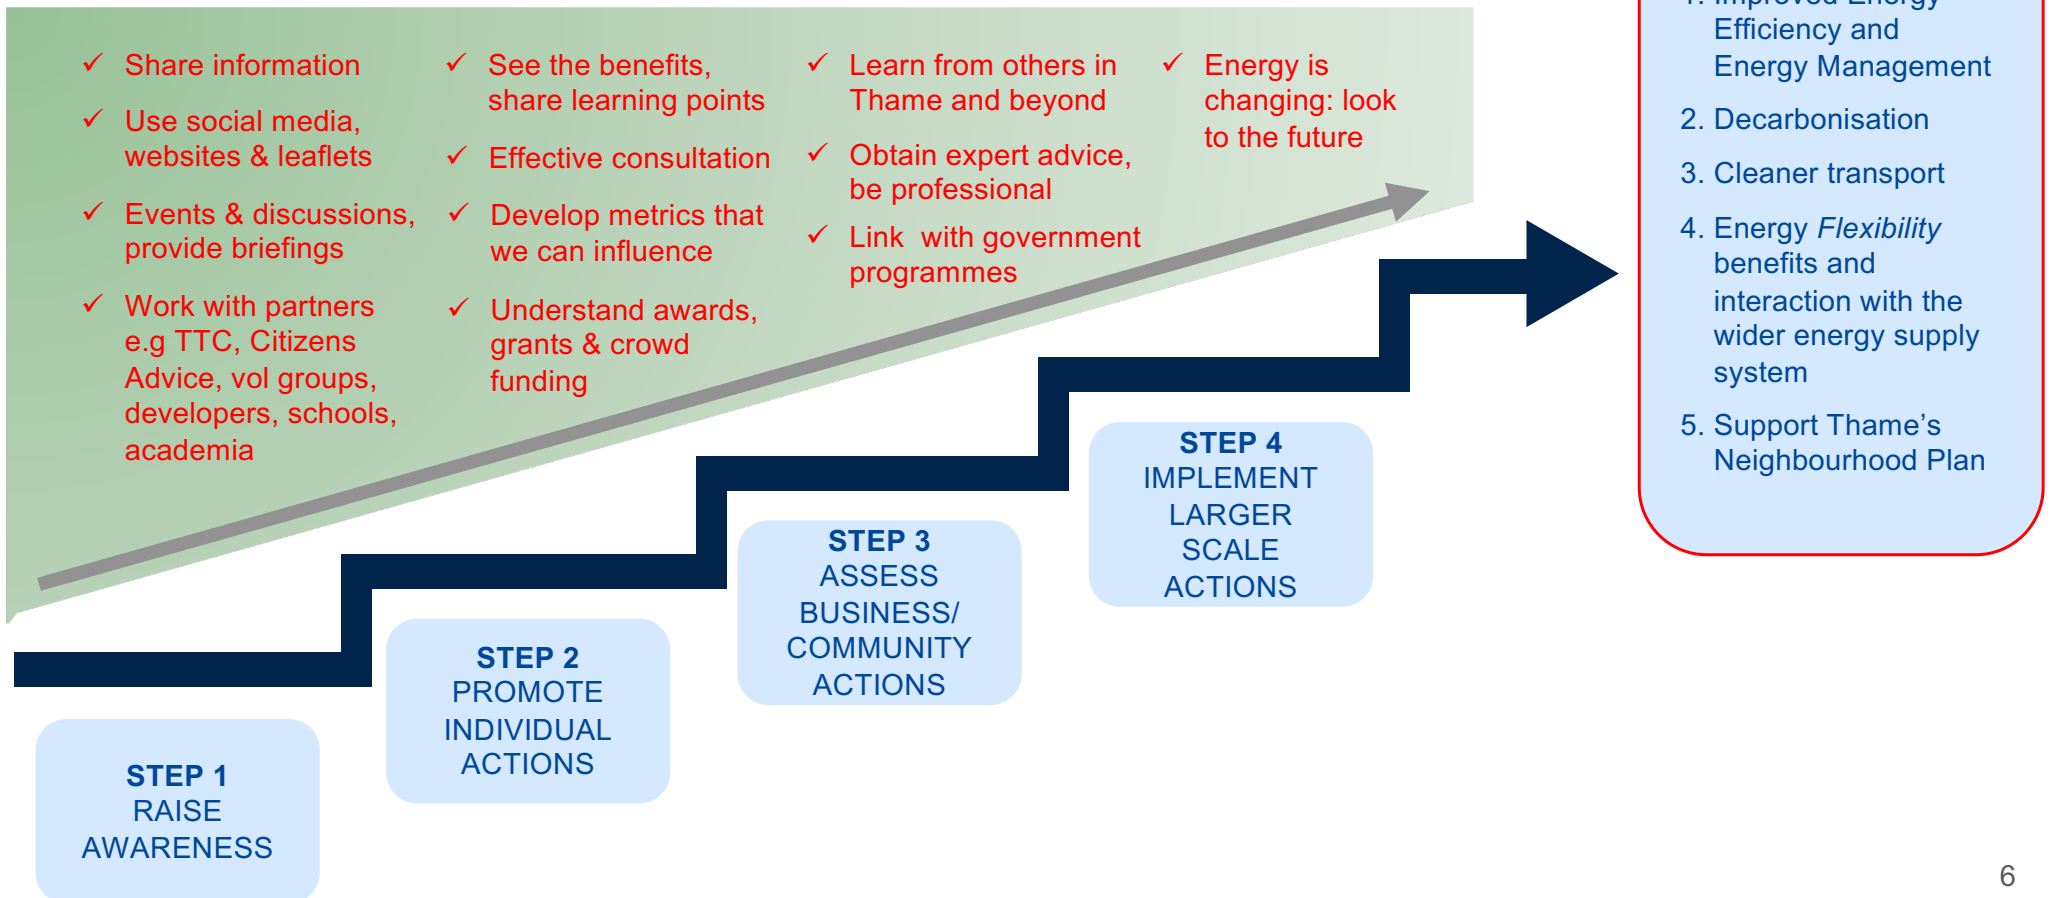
✓ Share information

✓ Use social media, websites & leaflets

✓ Events & discussions, provide briefings

✓ Work with partners e.g TTC, Citizens Advice, vol groups, developers, schools, academia

✓ See the benefits, share learning points

✓ Effective consultation

✓ Develop metrics that we can influence

✓ Understand awards, grants & crowd funding

✓ Learn from others in Thame and beyond

✓ Obtain expert advice, be professional

✓ Link with government programmes

✓ Energy is changing: look to the future

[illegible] Efficiency and Energy Management

2. Decarbonisation

3. Cleaner transport

4. Energy *Flexibility* benefits and interaction with the wider energy supply system

5. Support Thame's Neighbourhood Plan

STEP 4
IMPLEMENT LARGER SCALE ACTIONS

STEP 3
ASSESS BUSINESS/ COMMUNITY ACTIONS

STEP 2
PROMOTE INDIVIDUAL ACTIONS

STEP 1
RAISE AWARENESS

6